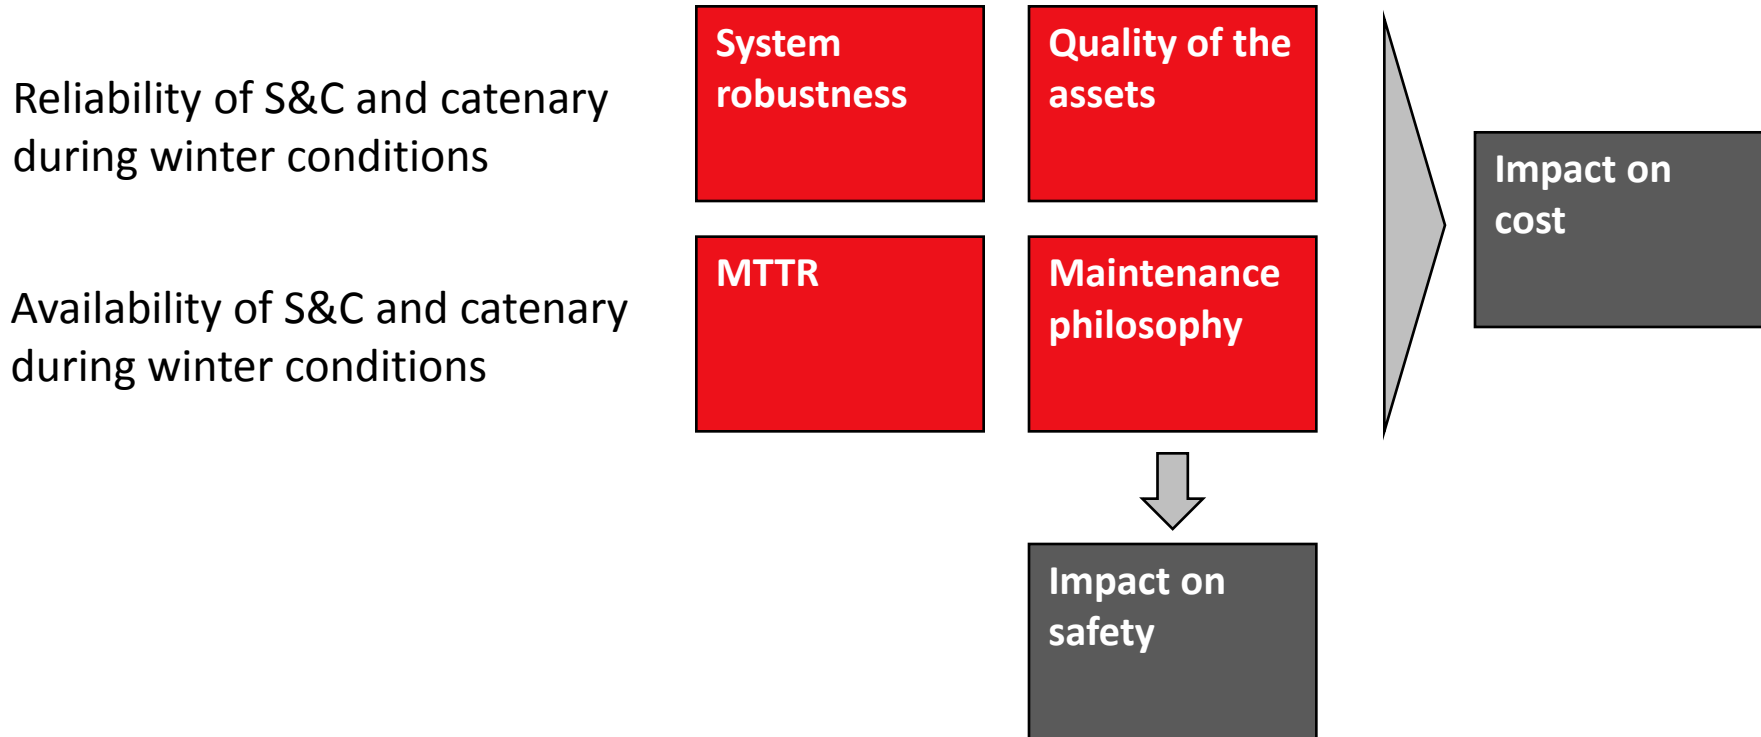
Reliability of S&C and catenary during winter conditions

Availability of S&C and catenary during winter conditions

System robustness

Quality of the assets

MTTR

Maintenance philosophy

Impact on cost

Impact on safety